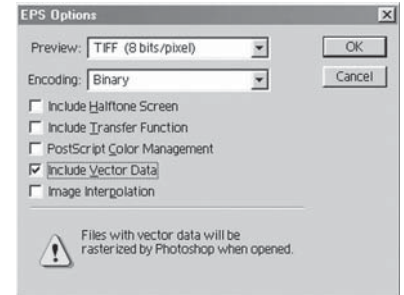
EPS Options

Preview: TIFF (8 bits/pixel)

Encoding: Binary

OK

Cancel

Include Halftone Screen

Include Transfer Function

PostScript Color Management

Include Vector Data

Image Interpolation

Files with vector data will be rasterized by Photoshop when opened.